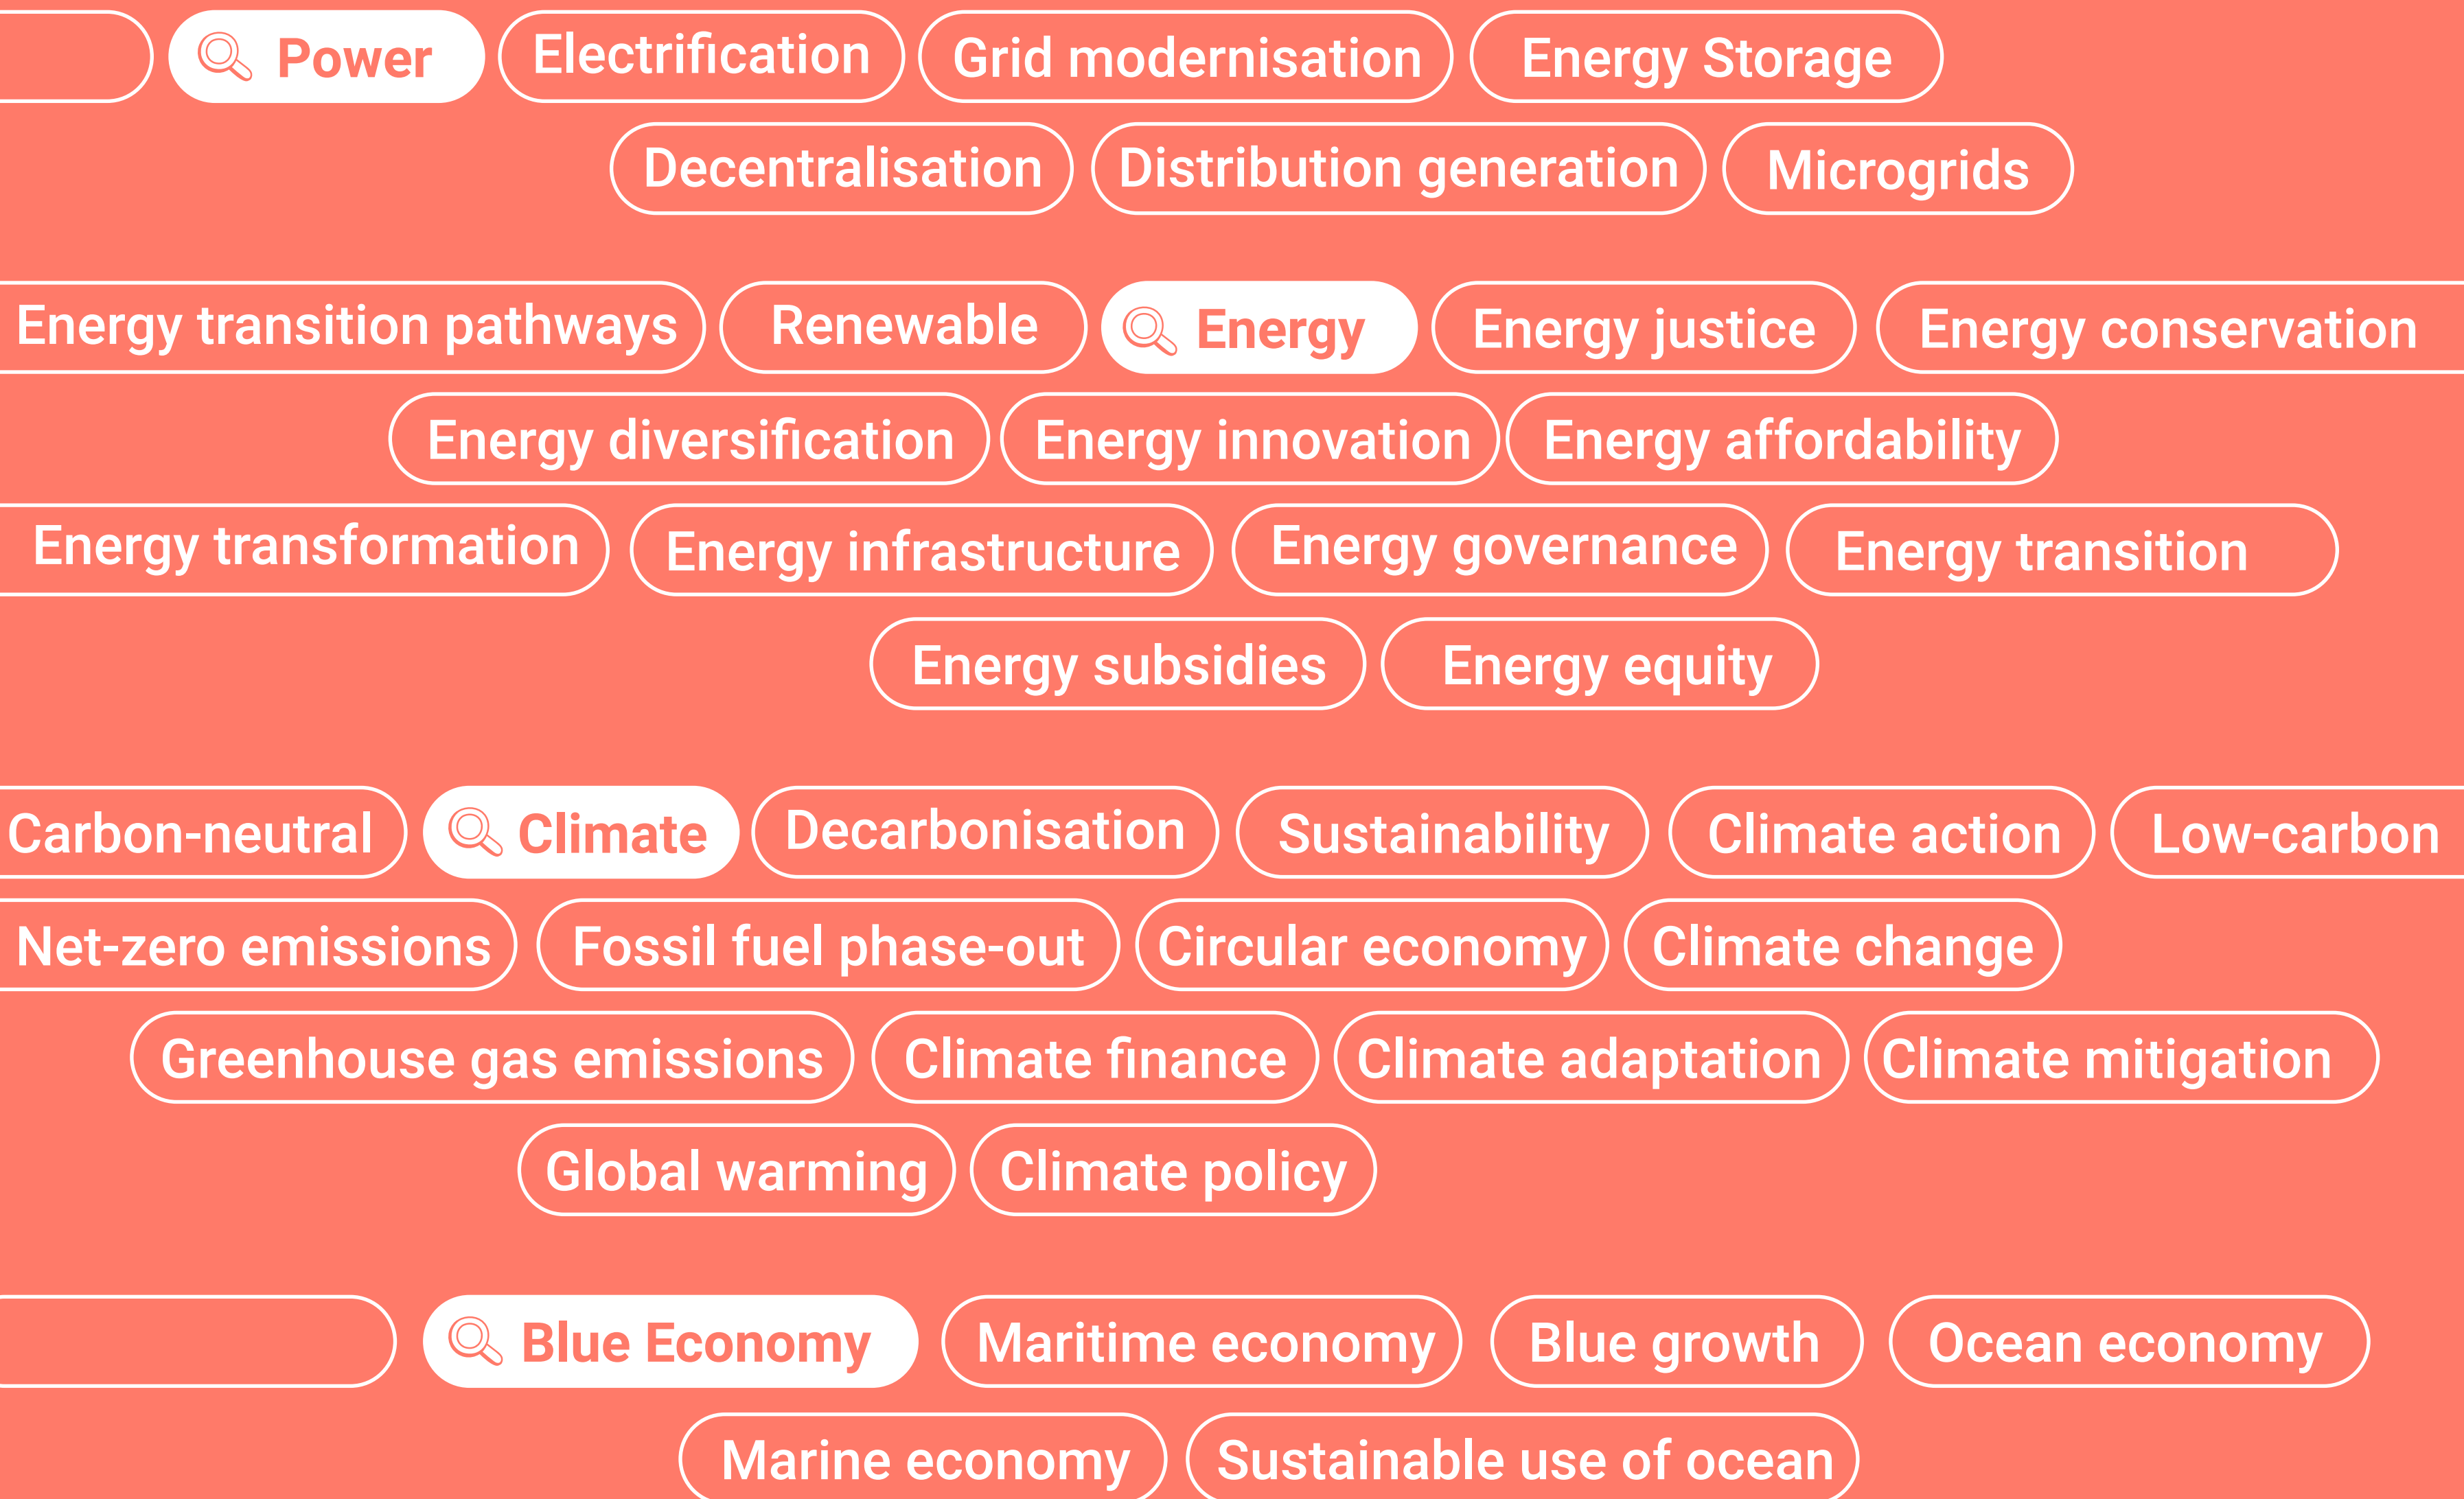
Power Electrification Grid modernisation Energy Storage
Decentralisation Distribution generation Microgrids

Energy transition pathways Renewable Energy Energy justice Energy conservation
Energy diversification Energy innovation Energy affordability
Energy transformation Energy infrastructure Energy governance Energy transition
Energy subsidies Energy equity

Carbon-neutral Climate Decarbonisation Sustainability Climate action Low-carbon
Net-zero emissions Fossil fuel phase-out Circular economy Climate change
Greenhouse gas emissions Climate finance Climate adaptation Climate mitigation
Global warming Climate policy

Blue Economy Maritime economy Blue growth Ocean economy
Marine economy Sustainable use of ocean